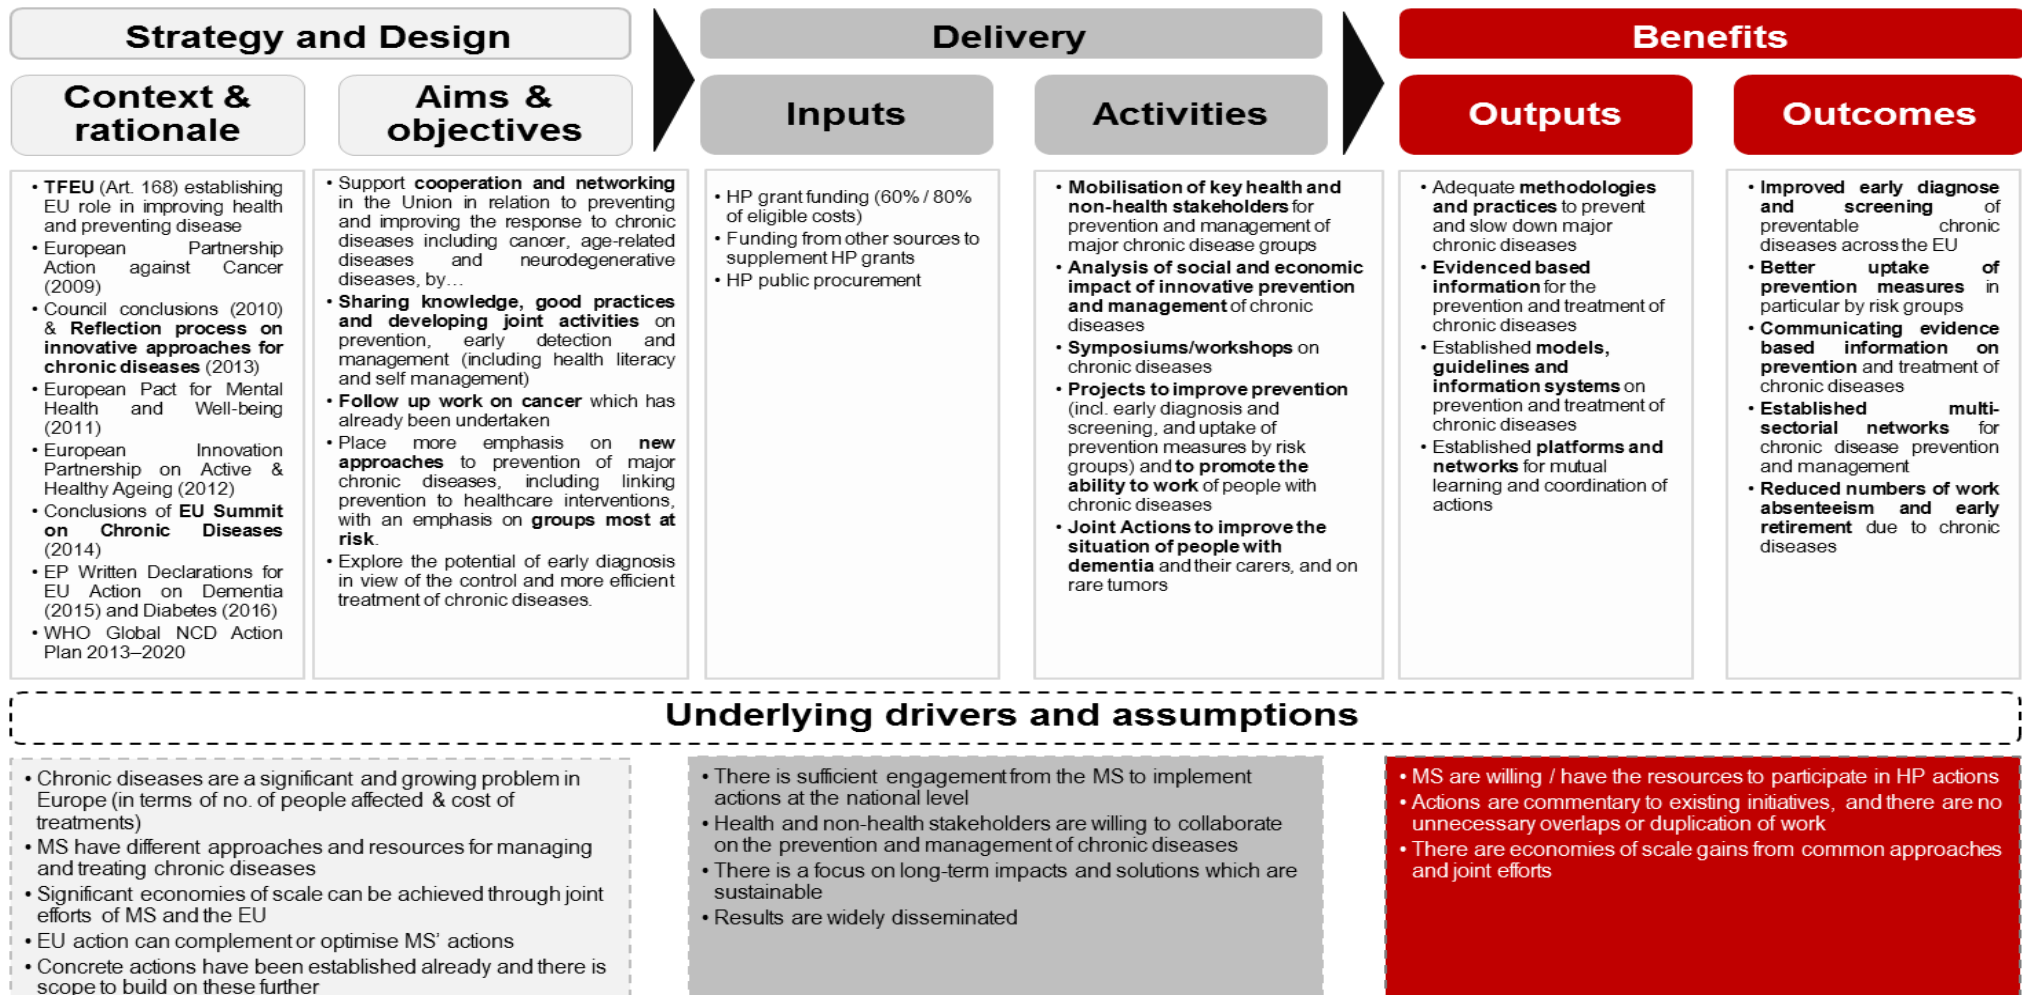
Strategy and Design

Delivery

Benefits

Context & rationale

Aims & objectives

Inputs

Activities

Outputs

Outcomes

• TFEU (Art. 168) establishing EU role in improving health and preventing disease
• European Partnership Action against Cancer (2009)
• Council conclusions (2010) & Reflection process on innovative approaches for chronic diseases (2013)
• European Pact for Mental Health and Well-being (2011)
• European Innovation Partnership on Active & Healthy Ageing (2012)
• Conclusions of EU Summit on Chronic Diseases (2014)
• EP Written Declarations for EU Action on Dementia (2015) and Diabetes (2016)
• WHO Global NCD Action Plan 2013–2020

• Support cooperation and networking in the Union in relation to preventing and improving the response to chronic diseases including cancer, age-related diseases and neurodegenerative diseases, by…
• Sharing knowledge, good practices and developing joint activities on prevention, early detection and management (including health literacy and self management)
• Follow up work on cancer which has already been undertaken
• Place more emphasis on new approaches to prevention of major chronic diseases, including linking prevention to healthcare interventions, with an emphasis on groups most at risk.
• Explore the potential of early diagnosis in view of the control and more efficient treatment of chronic diseases.

• HP grant funding (60% / 80% of eligible costs)
• Funding from other sources to supplement HP grants
• HP public procurement

• Mobilisation of key health and non-health stakeholders for prevention and management of major chronic disease groups
• Analysis of social and economic impact of innovative prevention and management of chronic diseases
• Symposiums/workshops on chronic diseases
• Projects to improve prevention (incl. early diagnosis and screening, and uptake of prevention measures by risk groups) and to promote the ability to work of people with chronic diseases
• Joint Actions to improve the situation of people with dementia and their carers, and on rare tumors

• Adequate methodologies and practices to prevent and slow down major chronic diseases
• Evidenced based information for the prevention and treatment of chronic diseases
• Established models, guidelines and information systems on prevention and treatment of chronic diseases
• Established platforms and networks for mutual learning and coordination of actions

• Improved early diagnose and screening of preventable chronic diseases across the EU
• Better uptake of prevention measures in particular by risk groups
• Communicating evidence based information on prevention and treatment of chronic diseases
• Established multi-sectorial networks for chronic disease prevention and management
• Reduced numbers of work absenteeism and early retirement due to chronic diseases

Underlying drivers and assumptions

• Chronic diseases are a significant and growing problem in Europe (in terms of no. of people affected & cost of treatments)
• MS have different approaches and resources for managing and treating chronic diseases
• Significant economies of scale can be achieved through joint efforts of MS and the EU
• EU action can complement or optimise MS' actions
• Concrete actions have been established already and there is scope to build on these further

• There is sufficient engagement from the MS to implement actions at the national level
• Health and non-health stakeholders are willing to collaborate on the prevention and management of chronic diseases
• There is a focus on long-term impacts and solutions which are sustainable
• Results are widely disseminated

• MS are willing / have the resources to participate in HP actions
• Actions are commentary to existing initiatives, and there are no unnecessary overlaps or duplication of work
• There are economies of scale gains from common approaches and joint efforts